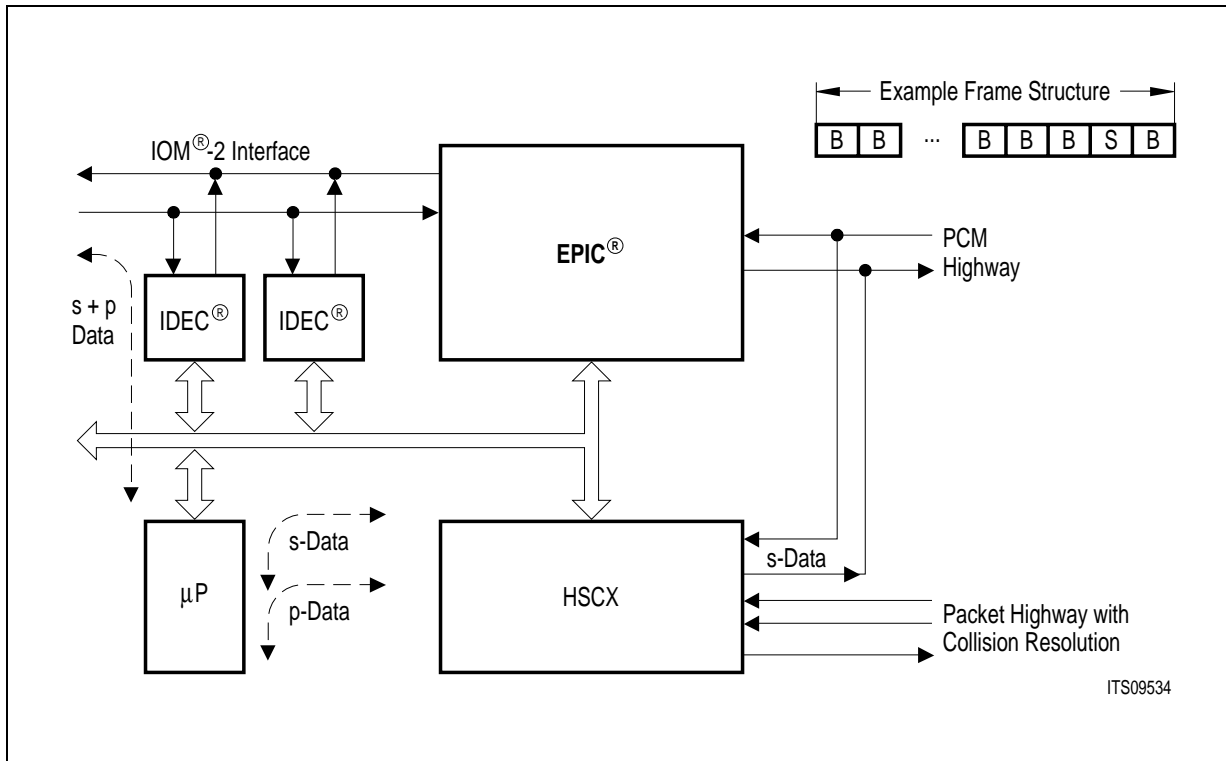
Example Frame Structure

| B | B | ... | B | B | B | S | B |
|---|---|---|---|---|---|---|---|

IOM®-2 Interface

EPIC®

PCM Highway

s + p Data

IDEC®

IDEC®

µP

s-Data

p-Data

HSCX

s-Data

Packet Highway with Collision Resolution

ITS09534